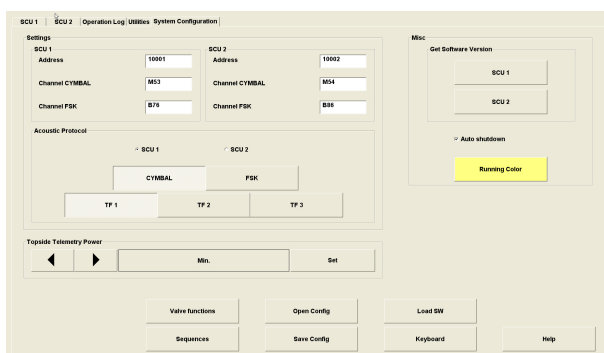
SCU 1 | SCU 2 | Operation Log | Utilities | System Configuration

Settings

SCU 1
Address 10001
Channel CYMBAL M53
Channel FSK B76

SCU 2
Address 10002
Channel CYMBAL M54
Channel FSK B86

Acoustic Protocol
SCU 1
SCU 2
CYMBAL
FSK
TF 1
TF 2
TF 3

Topside Telemetry Power
Min.
Set

Misc
Get Software Version
SCU 1
SCU 2
Auto shutdown
Running Color

Valve functions
Open Config
Load SW
Sequences
Save Config
Keyboard
Help